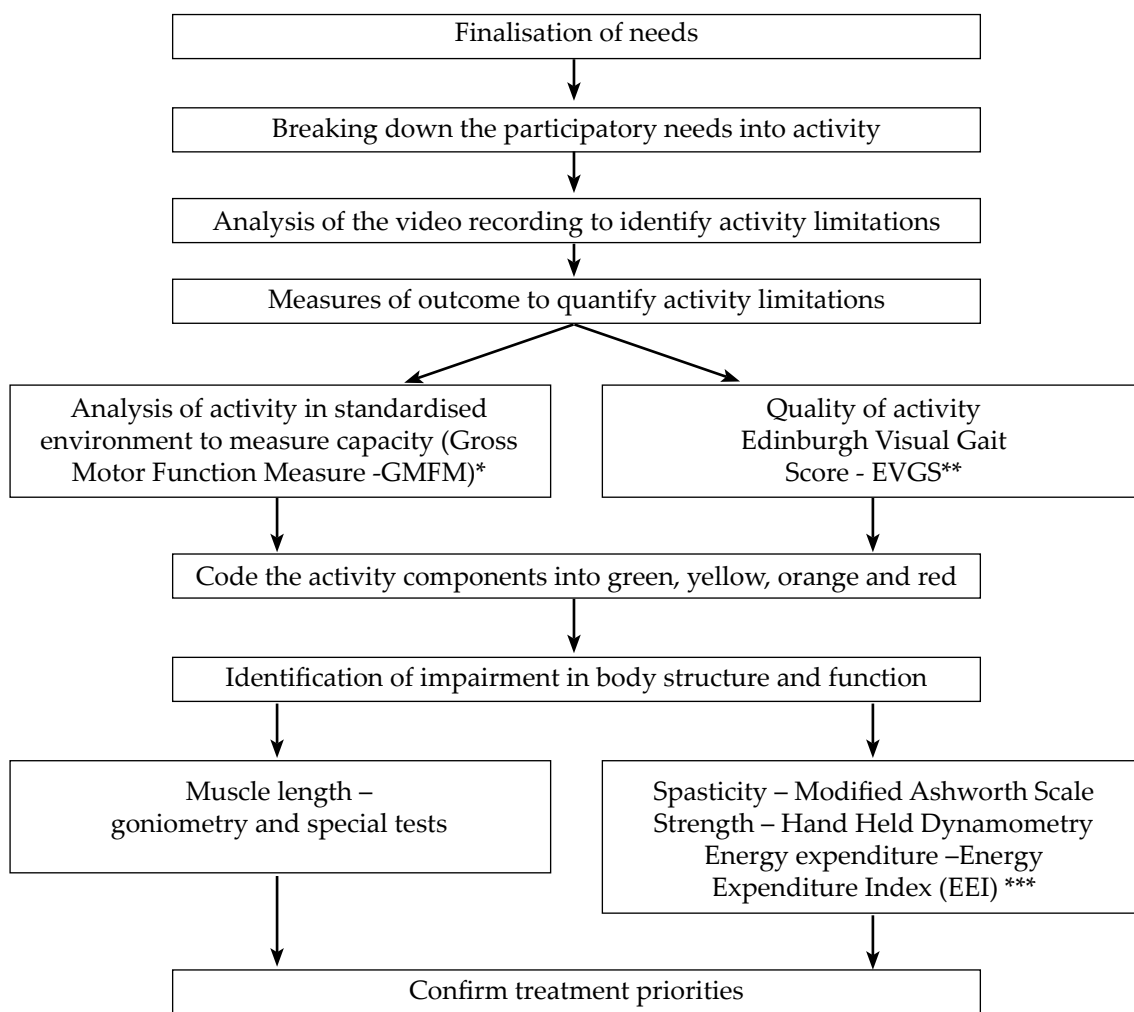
Finalisation of needs

Breaking down the participatory needs into activity

Analysis of the video recording to identify activity limitations

Measures of outcome to quantify activity limitations

Analysis of activity in standardised environment to measure capacity (Gross Motor Function Measure -GMFM)*

Quality of activity
Edinburgh Visual Gait Score - EVGS**

Code the activity components into green, yellow, orange and red

Identification of impairment in body structure and function

Muscle length – goniometry and special tests

Spasticity – Modified Ashworth Scale
Strength – Hand Held Dynamometry
Energy expenditure –Energy Expenditure Index (EEI) ***

Confirm treatment priorities